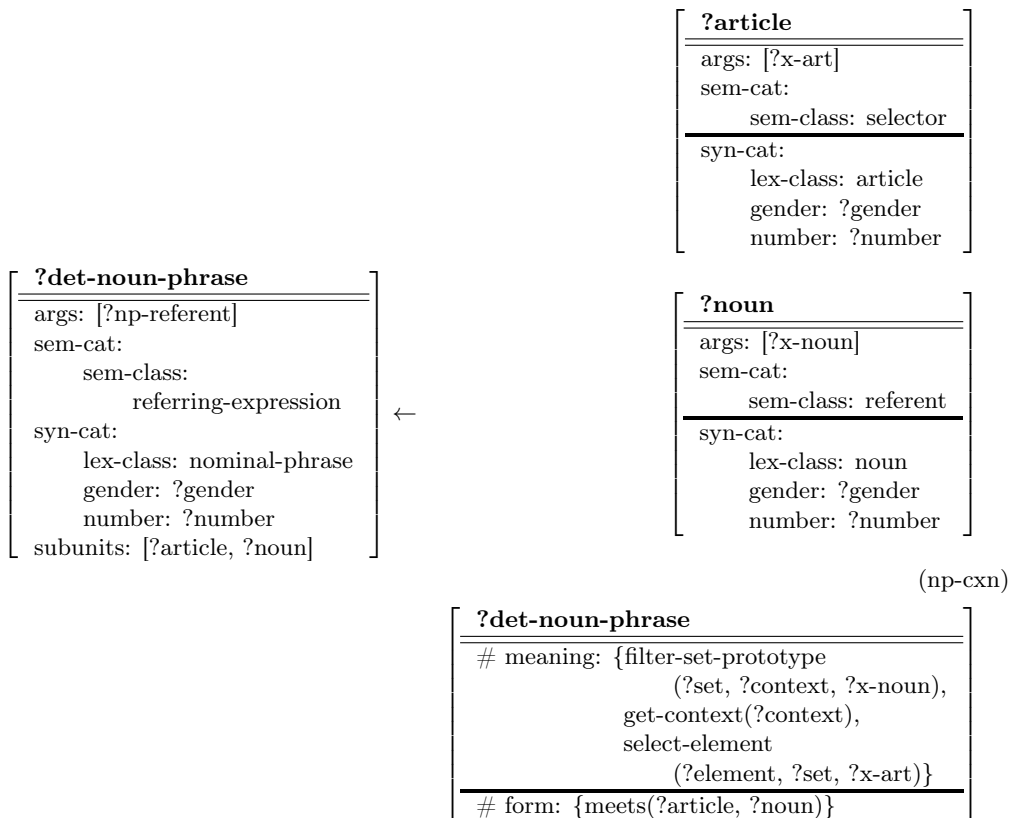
**?article**
args: [?x-art]
sem-cat:
sem-class: selector
syn-cat:
lex-class: article
gender: ?gender
number: ?number

**?det-noun-phrase**
args: [?np-referent]
sem-cat:
sem-class:
referring-expression
syn-cat:
lex-class: nominal-phrase
gender: ?gender
number: ?number
subunits: [?article, ?noun]

$\leftarrow$

**?noun**
args: [?x-noun]
sem-cat:
sem-class: referent
syn-cat:
lex-class: noun
gender: ?gender
number: ?number

(np-cxn)

**?det-noun-phrase**
# meaning: {filter-set-prototype
(?set, ?context, ?x-noun),
get-context(?context),
select-element
(?element, ?set, ?x-art)}
# form: {meets(?article, ?noun)}